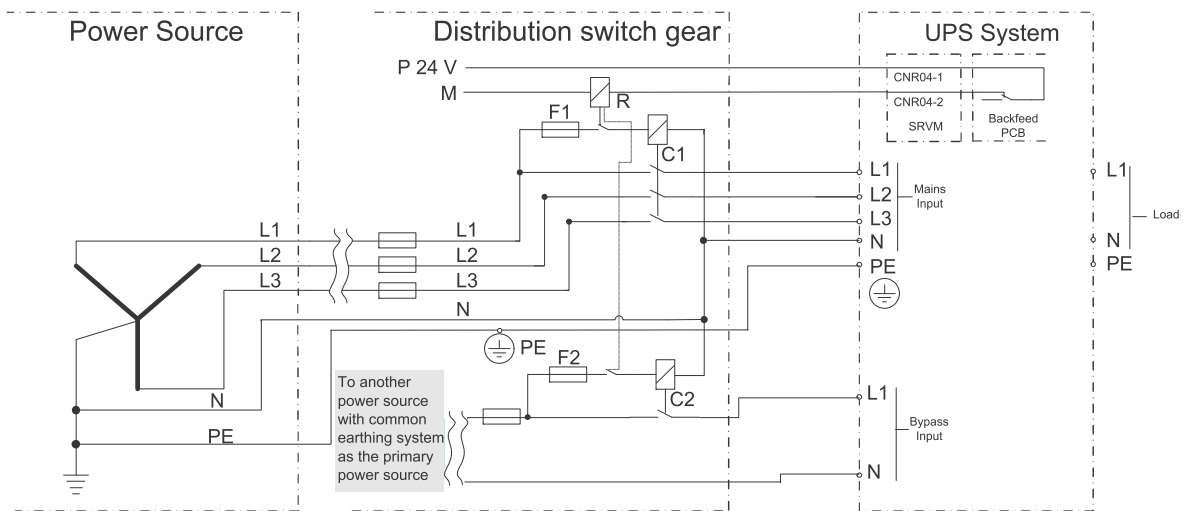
Power Source

Distribution switch gear

UPS System

P 24 V

M

CNR04-1

CNR04-2

SRVM

Backfeed PCB

R

F1

C1

L1

L2

L3

N

Mains Input

L1

N

PE

Load

L1

L2

L3

L1

L2

L3

PE

N

PE

F2

C2

To another power source with common earthing system as the primary power source

N

PE

L1

Bypass Input

N